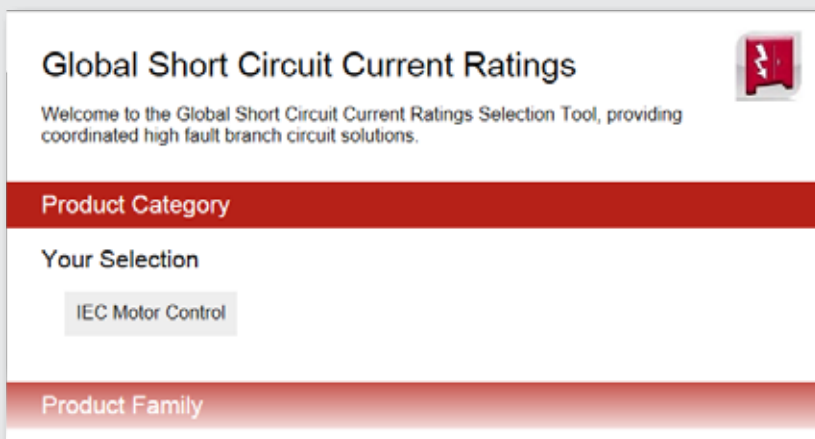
Global Short Circuit Current Ratings

Welcome to the Global Short Circuit Current Ratings Selection Tool, providing coordinated high fault branch circuit solutions.

Product Category

Your Selection

IEC Motor Control

Product Family